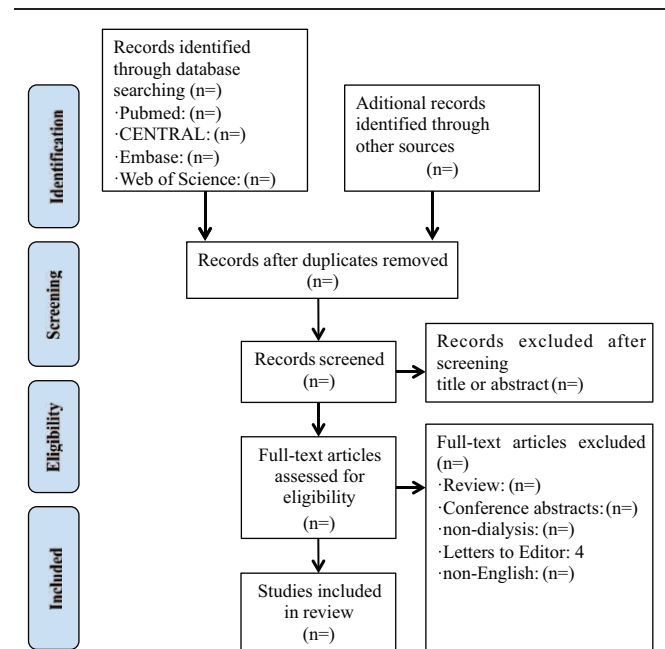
Identification

Screening

Eligibility

Included

Records identified through database searching (n=)
·Pubmed: (n=)
·CENTRAL: (n=)
·Embase: (n=)
·Web of Science: (n=)

Aditional records identified through other sources
(n=)

Records after duplicates removed
(n=)

Records screened
(n=)

Records excluded after screening
title or abstract (n=)

Full-text articles assessed for eligibility
(n=)

Full-text articles excluded
(n=)
·Review: (n=)
·Conference abstracts: (n=)
·non-dialysis: (n=)
·Letters to Editor: 4
·non-English: (n=)

Studies included in review
(n=)